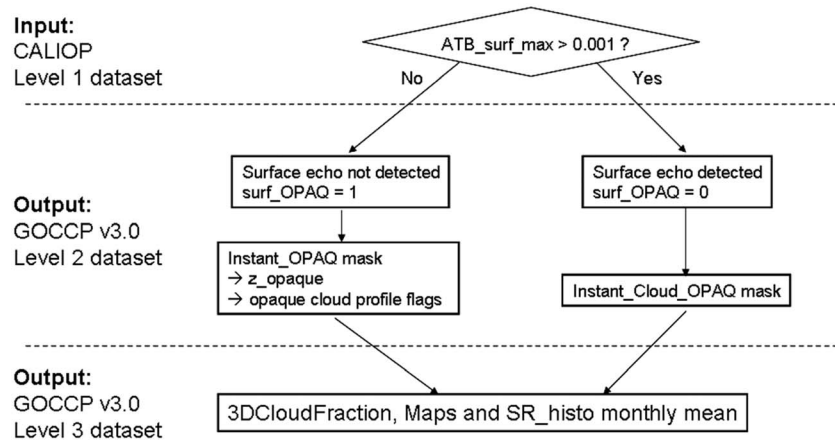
Input:
CALIOP
Level 1 dataset

ATB_surf_max > 0.001 ?

No

Yes

Output:
GOCCP v3.0
Level 2 dataset

Surface echo not detected
surf_OPAQ = 1

Surface echo detected
surf_OPAQ = 0

Instant_OPAQ mask
→ z_opaque
→ opaque cloud profile flags

Instant_Cloud_OPAQ mask

Output:
GOCCP v3.0
Level 3 dataset

3DCloudFraction, Maps and SR_histo monthly mean